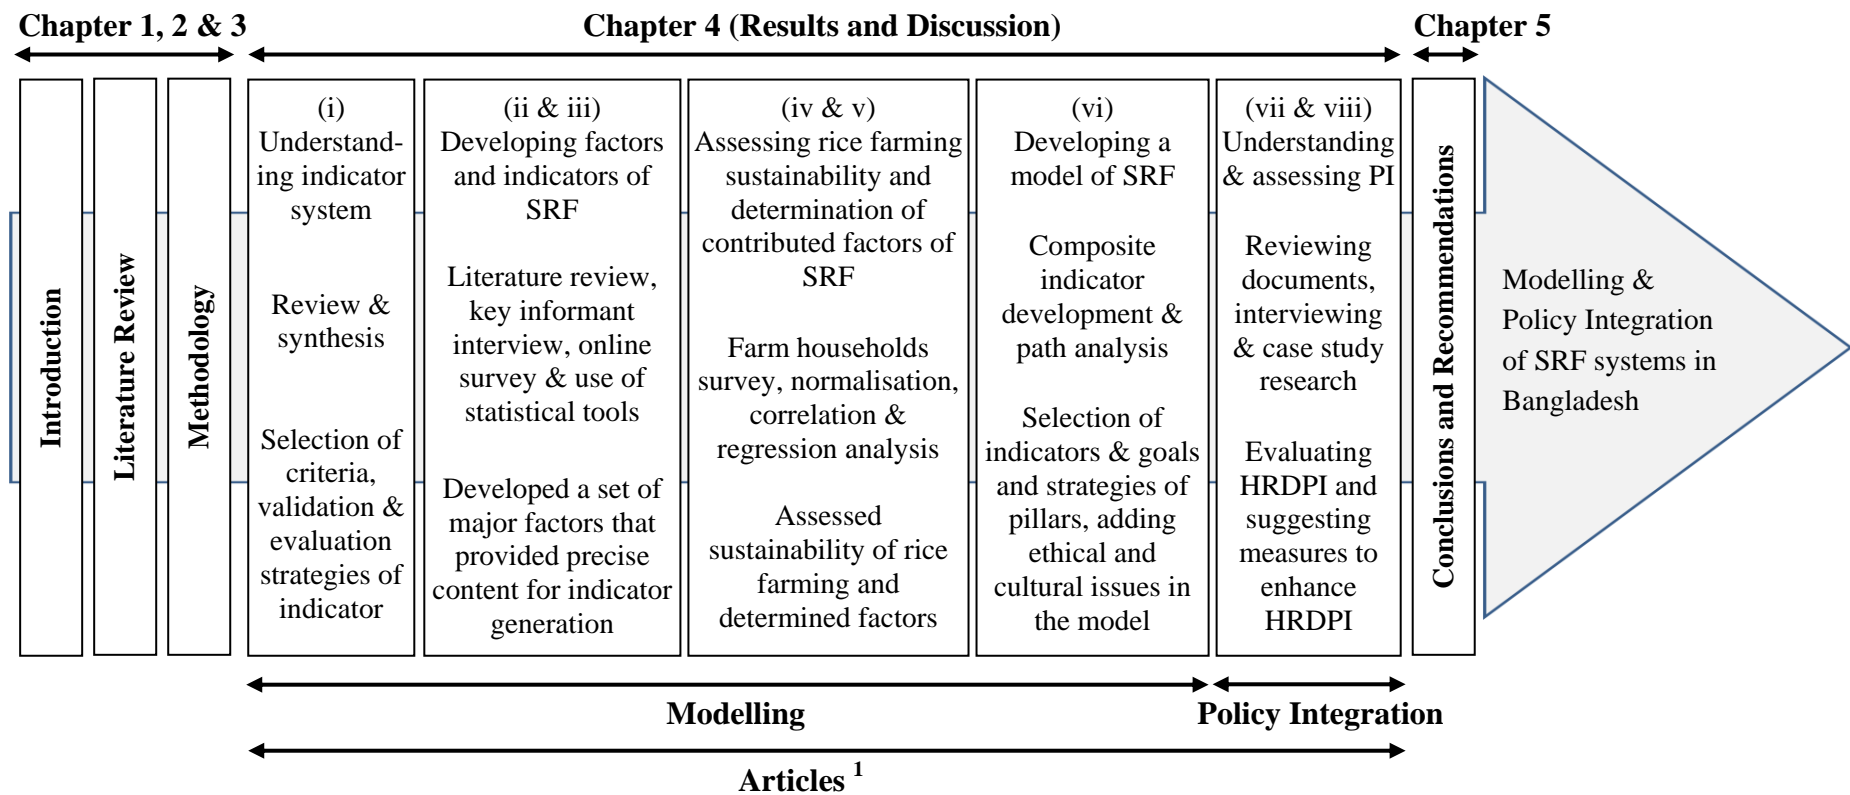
Chapter 1, 2 & 3

Chapter 4 (Results and Discussion)

Chapter 5

Introduction

Literature Review

Methodology

(i)
Understanding indicator system

Review & synthesis

Selection of criteria, validation & evaluation strategies of indicator

(ii & iii)
Developing factors and indicators of SRF

Literature review, key informant interview, online survey & use of statistical tools

Developed a set of major factors that provided precise content for indicator generation

(iv & v)
Assessing rice farming sustainability and determination of contributed factors of SRF

Farm households survey, normalisation, correlation & regression analysis

Assessed sustainability of rice farming and determined factors

(vi)
Developing a model of SRF

Composite indicator development & path analysis

Selection of indicators & goals and strategies of pillars, adding ethical and cultural issues in the model

(vii & viii)
Understanding & assessing PI

Reviewing documents, interviewing & case study research

Evaluating HRDPI and suggesting measures to enhance HRDPI

Conclusions and Recommendations

Modelling & Policy Integration of SRF systems in Bangladesh

Modelling

Policy Integration

Articles $^1$